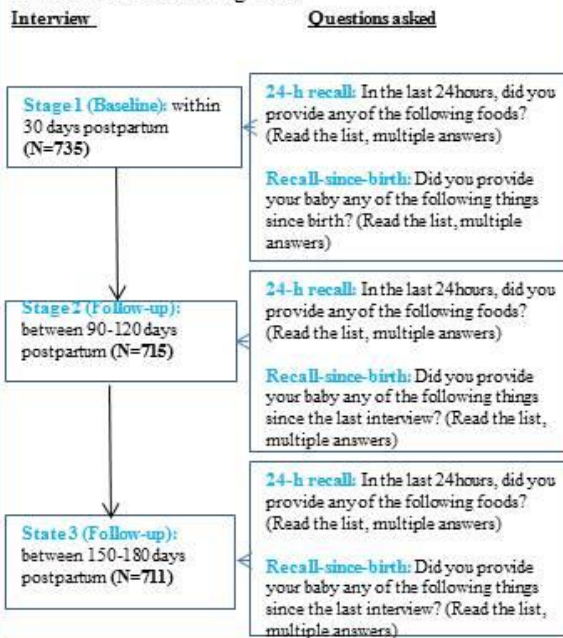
Interview

Questions asked

Stage 1 (Baseline): within 30 days postpartum (N=735)

24-h recall: In the last 24hours, did you provide any of the following foods? (Read the list, multiple answers)

Recall-since-birth: Did you provide your baby any of the following things since birth? (Read the list, multiple answers)

Stage 2 (Follow-up): between 90-120 days postpartum (N=715)

24-h recall: In the last 24hours, did you provide any of the following foods? (Read the list, multiple answers)

Recall-since-birth: Did you provide your baby any of the following things since the last interview? (Read the list, multiple answers)

State 3 (Follow-up): between 150-180 days postpartum (N=711)

24-h recall: In the last 24hours, did you provide any of the following foods? (Read the list, multiple answers)

Recall-since-birth: Did you provide your baby any of the following things since the last interview? (Read the list, multiple answers)